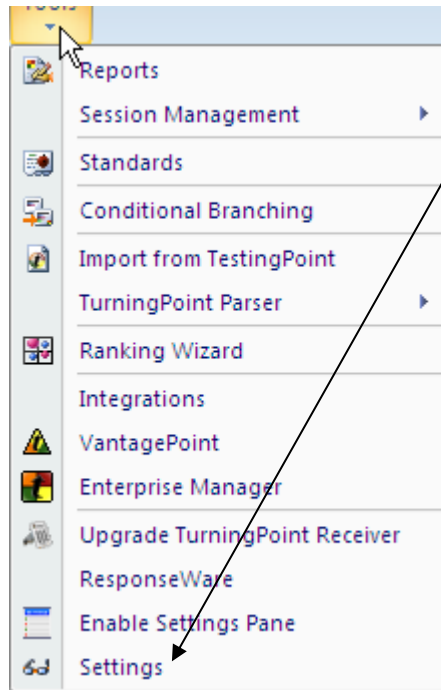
Tools

Reports
Session Management
Standards
Conditional Branching
Import from TestingPoint
TurningPoint Parser
Ranking Wizard
Integrations
VantagePoint
Enterprise Manager
Upgrade TurningPoint Receiver
ResponseWare
Enable Settings Pane
Settings